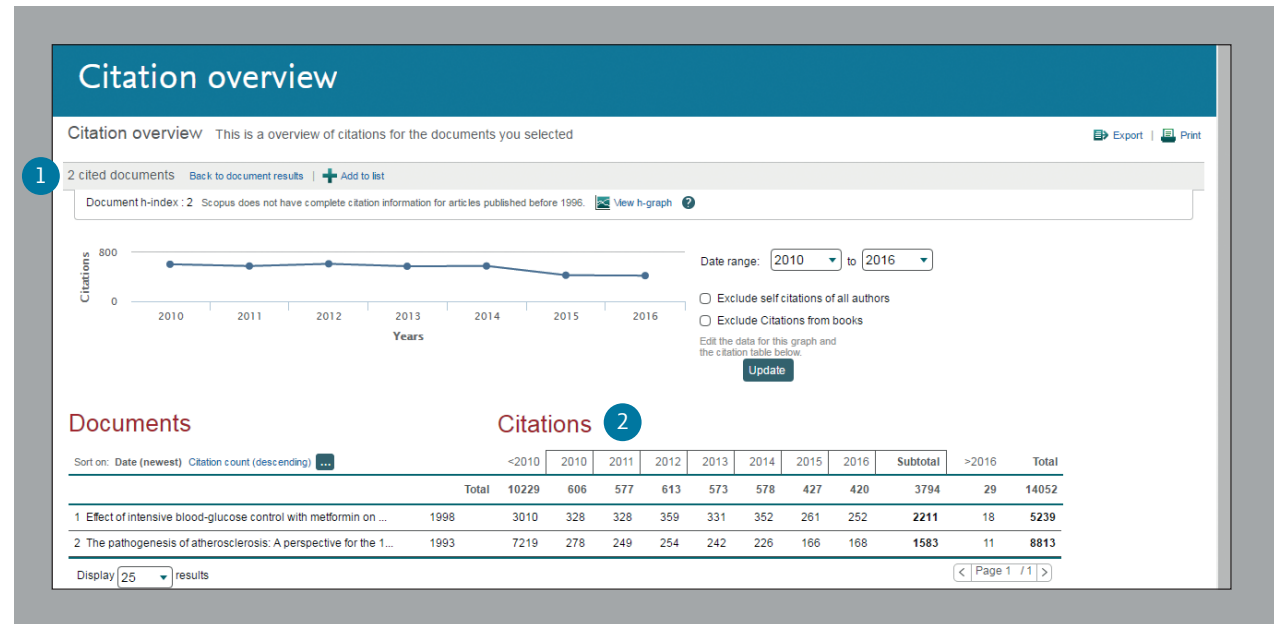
Citation overview

Citation overview This is a overview of citations for the documents you selected

Export | Print

1

2 cited documents Back to document results | Add to list

Document h-index : 2 Scopus does not have complete citation information for articles published before 1996. View h-graph ?

800
0
Citations
2010 2011 2012 2013 2014 2015 2016
Years

Date range: 2010 to 2016

Exclude self citations of all authors

Exclude Citations from books

Edit the data for this graph and the citation table below.

Update

Documents

Citations 2

Sort on: Date (newest) Citation count (descending) ...

| | | <2010 | 2010 | 2011 | 2012 | 2013 | 2014 | 2015 | 2016 | Subtotal | >2016 | Total |
|---|---|---|---|---|---|---|---|---|---|---|---|---|
| | Total | 10229 | 606 | 577 | 613 | 573 | 578 | 427 | 420 | 3794 | 29 | 14052 |
| 1 Effect of intensive blood-glucose control with metformin on ... | 1998 | 3010 | 328 | 328 | 359 | 331 | 352 | 261 | 252 | 2211 | 18 | 5239 |
| 2 The pathogenesis of atherosclerosis: A perspective for the 1... | 1993 | 7219 | 278 | 249 | 254 | 242 | 226 | 166 | 168 | 1583 | 11 | 8813 |

Display 25 results

< Page 1 / 1 >